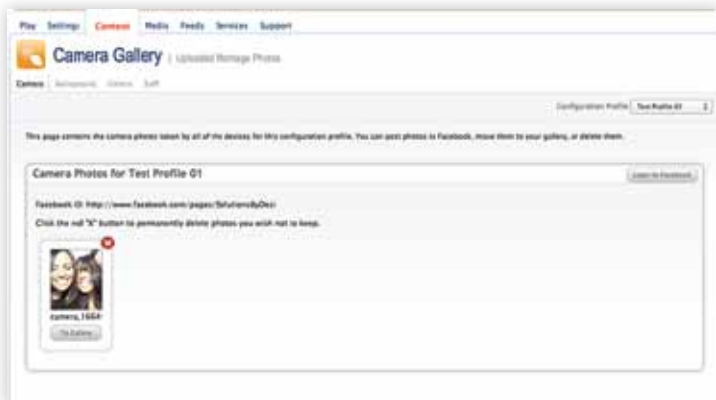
Play Settings Content Media Feeds Services Support

Camera Gallery | Uploaded Bornage Photos

Camera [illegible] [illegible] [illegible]

Configuration Profile Test Profile 01

This page contains the camera photos taken by all of its devices for this configuration profile. You can post photos to Facebook, move them to your gallery, or delete them.

Camera Photos for Test Profile 01

Login to Facebook

Facebook ID: http://www.facebook.com/pages/SolutionsByDesi

Click the red "X" button to permanently delete photos you wish not to keep.

camera_1664

To Gallery